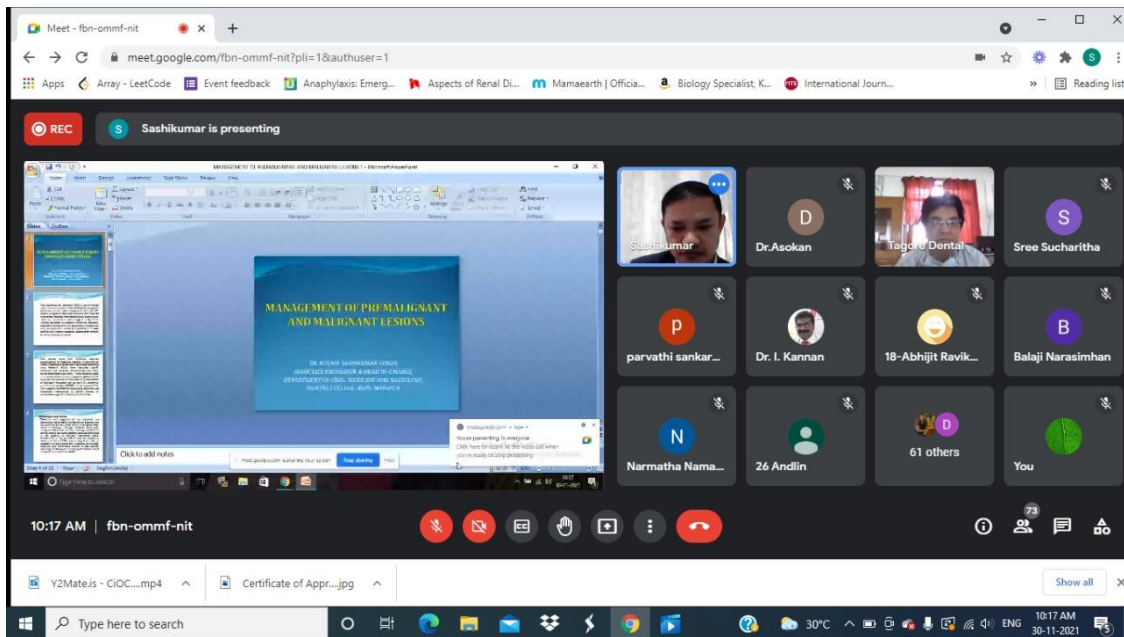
Meet - fbn-ommf-nit

meet.google.com/fbn-ommf-nit?pli=1&authuser=1

Apps Array - LeetCode Event feedback Anaphylaxis: Emerg... Aspects of Renal Di... Mamaearth | Officia... Biology Specialist, K... International Journ... Reading list

REC Sashikumar is presenting

MANAGEMENT OF PREMALIGNANT AND MALIGNANT LESIONS1 - Microsoft PowerPoint

MANAGEMENT OF PREMALIGNANT AND MALIGNANT LESIONS

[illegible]

Click to add notes

meet.google.com is sharing your screen Stop sharing Hide

Sashikumar

D Dr.Asokan

Tagore Dental

S Sree Sucharitha

P parvathi sankar...

Dr. I. Kannan

18-Abhijit Ravik...

B Balaji Narasimhan

N Narmatha Nama...

26 Andlin

61 others

You

10:17 AM | fbn-ommf-nit

73

Y2Mate.is - CiOC....mp4

Certificate of Appr....jpg

Show all

Type here to search

30°C ENG 10:17 AM 30-11-2021